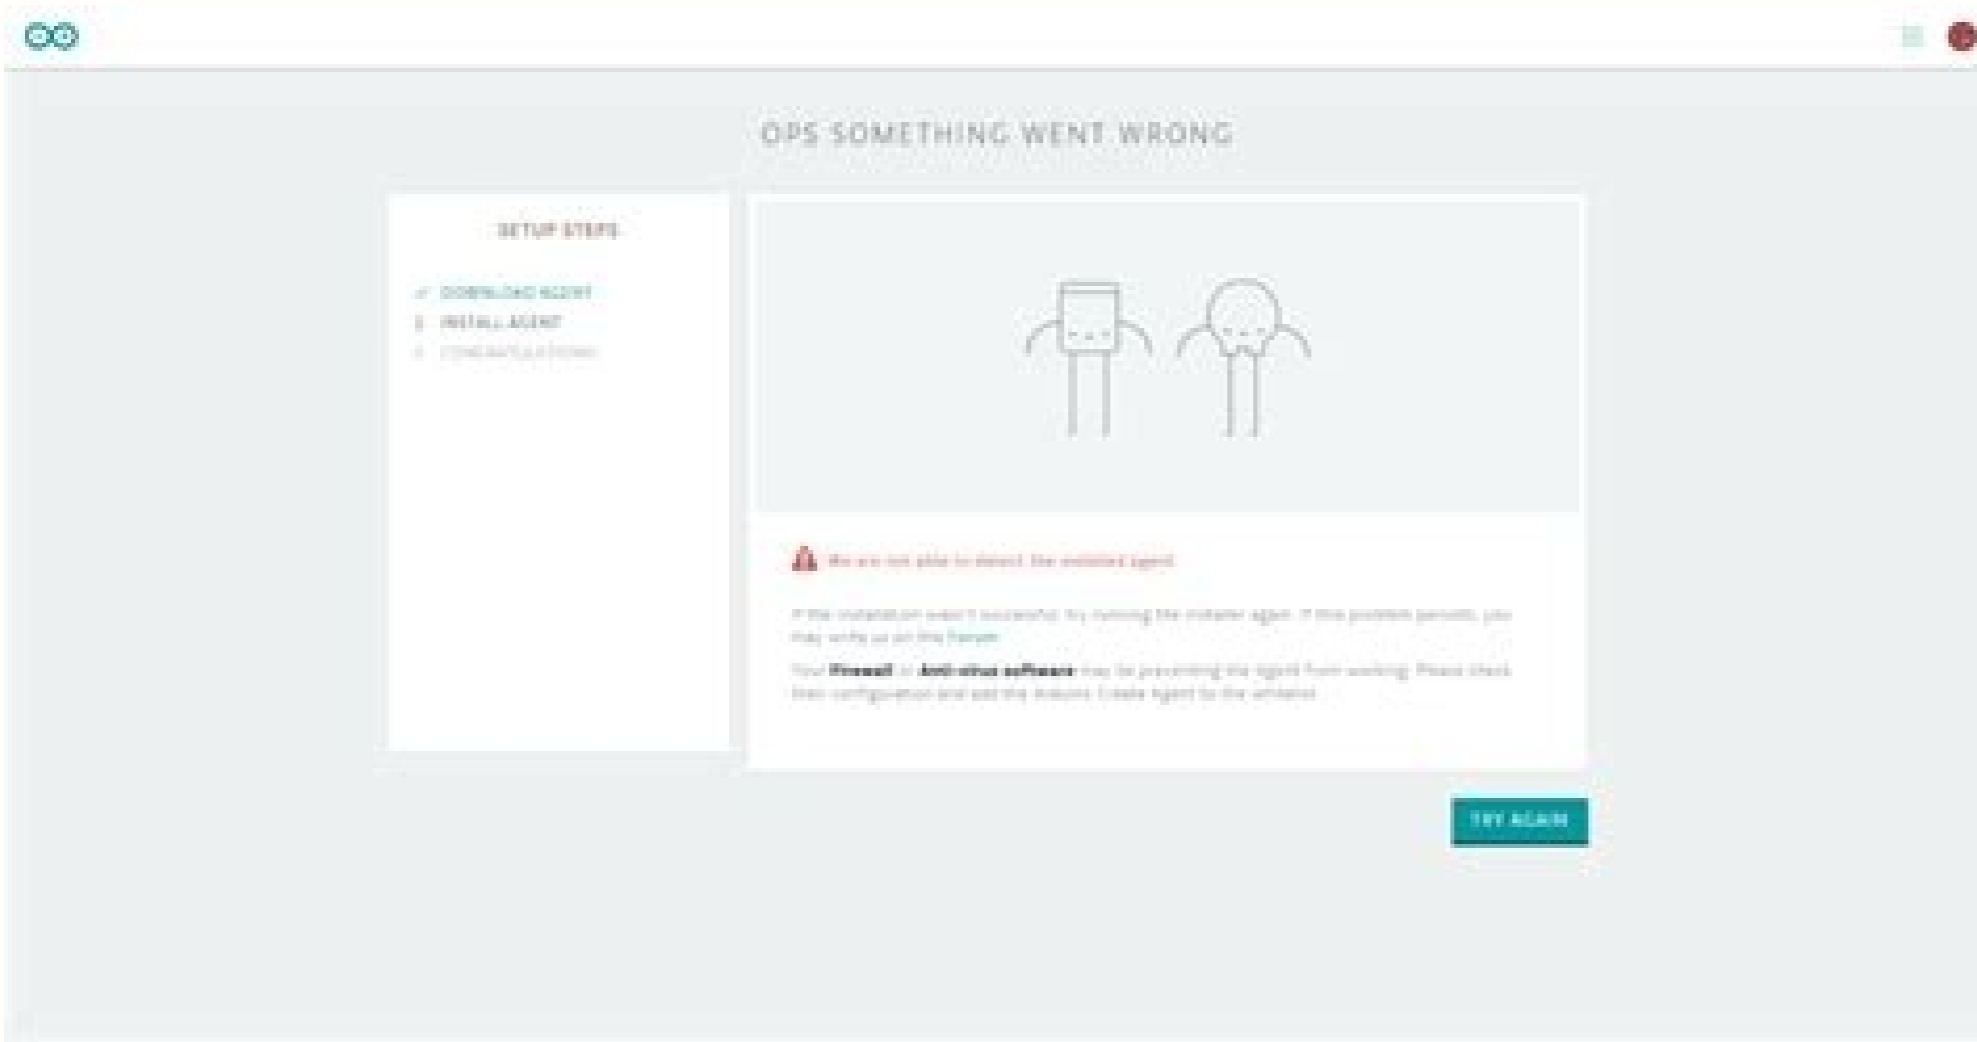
OPS SOMETHING WENT WRONG

SETUP STEPS

✓ DOWNLOAD AGENT
2 INSTALL AGENT
3 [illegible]

We are not able to detect the installed agent

If the installation wasn't successful try running the installer again. If the problem persists, you may write us on the Forum

Your Firewall or Anti-virus software may be preventing the Agent from working. Please check their configuration and add the Arduino Create Agent to the whitelist

TRY AGAIN